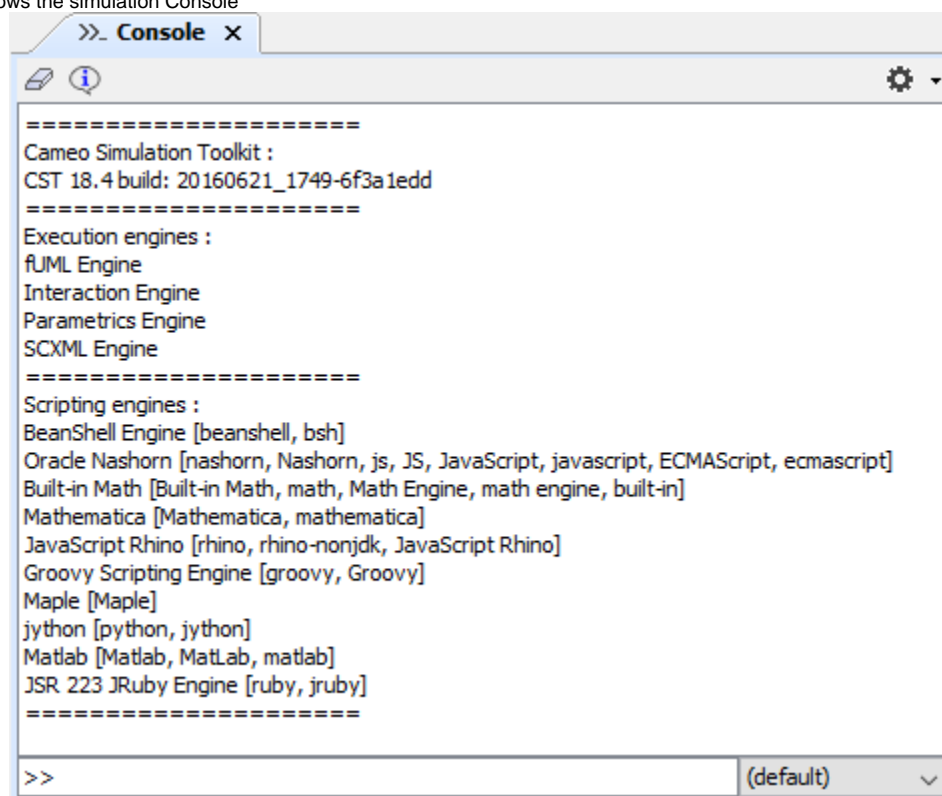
ows the simulation Console

>>_ Console ×

=====================
Cameo Simulation Toolkit :
CST 18.4 build: 20160621_1749-6f3a1edd
=====================
Execution engines :
fUML Engine
Interaction Engine
Parametrics Engine
SCXML Engine
=====================
Scripting engines :
BeanShell Engine [beanshell, bsh]
Oracle Nashorn [nashorn, Nashorn, js, JS, JavaScript, javascript, ECMAScript, ecmascript]
Built-in Math [Built-in Math, math, Math Engine, math engine, built-in]
Mathematica [Mathematica, mathematica]
JavaScript Rhino [rhino, rhino-nonjdk, JavaScript Rhino]
Groovy Scripting Engine [groovy, Groovy]
Maple [Maple]
jython [python, jython]
Matlab [Matlab, MatLab, matlab]
JSR 223 JRuby Engine [ruby, jruby]
=====================

>>
(default)